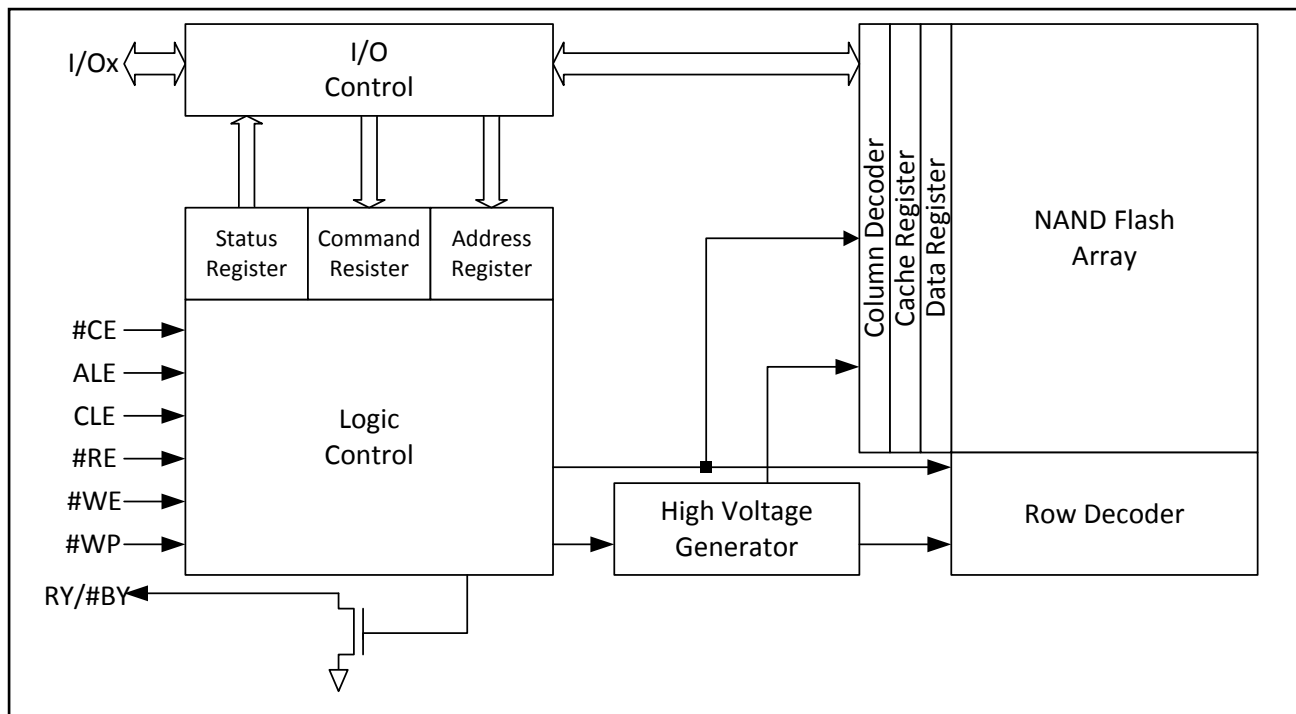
I/Ox

I/O Control

Status Register

Command Resister

Address Register

#CE
ALE
CLE
#RE
#WE
#WP

Logic Control

RY/#BY

High Voltage Generator

Column Decoder

Cache Register

Data Register

NAND Flash Array

Row Decoder